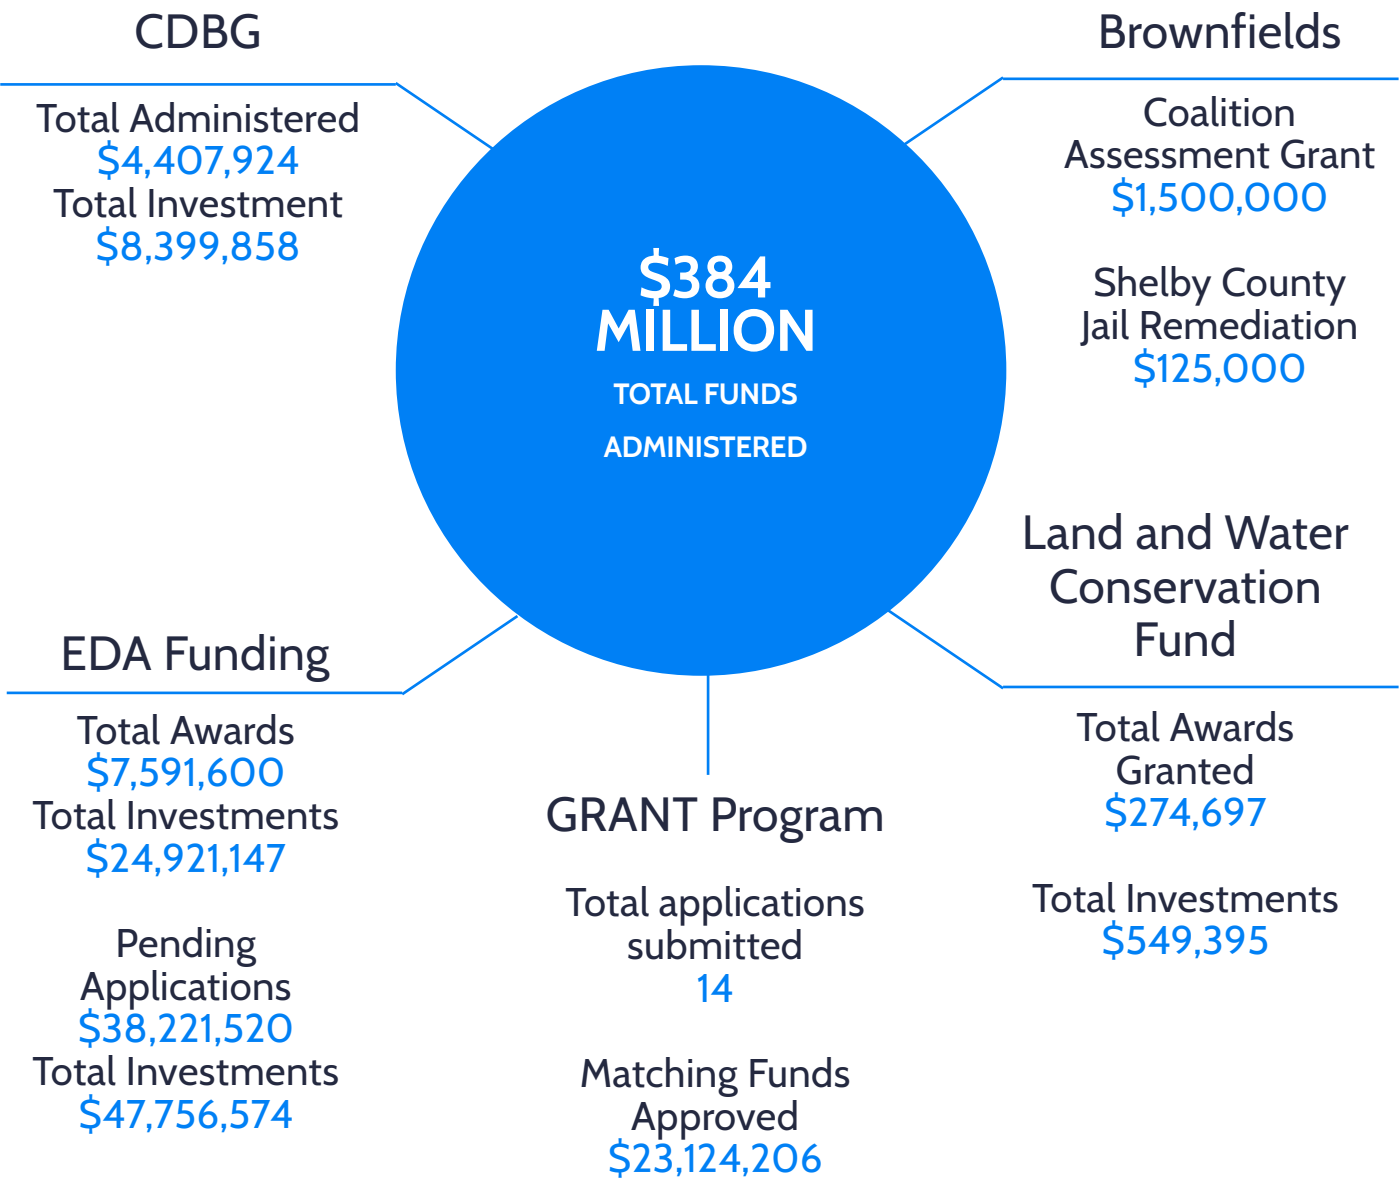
CDBG

Total Administered
\$4,407,924
Total Investment
\$8,399,858

\$384 MILLION
TOTAL FUNDS ADMINISTERED

Brownfields

Coalition Assessment Grant
\$1,500,000

Shelby County Jail Remediation
\$125,000

Land and Water Conservation Fund

Total Awards Granted
\$274,697

Total Investments
\$549,395

EDA Funding

Total Awards
\$7,591,600
Total Investments
\$24,921,147

Pending Applications
\$38,221,520
Total Investments
\$47,756,574

GRANT Program

Total applications submitted
14

Matching Funds Approved
\$23,124,206